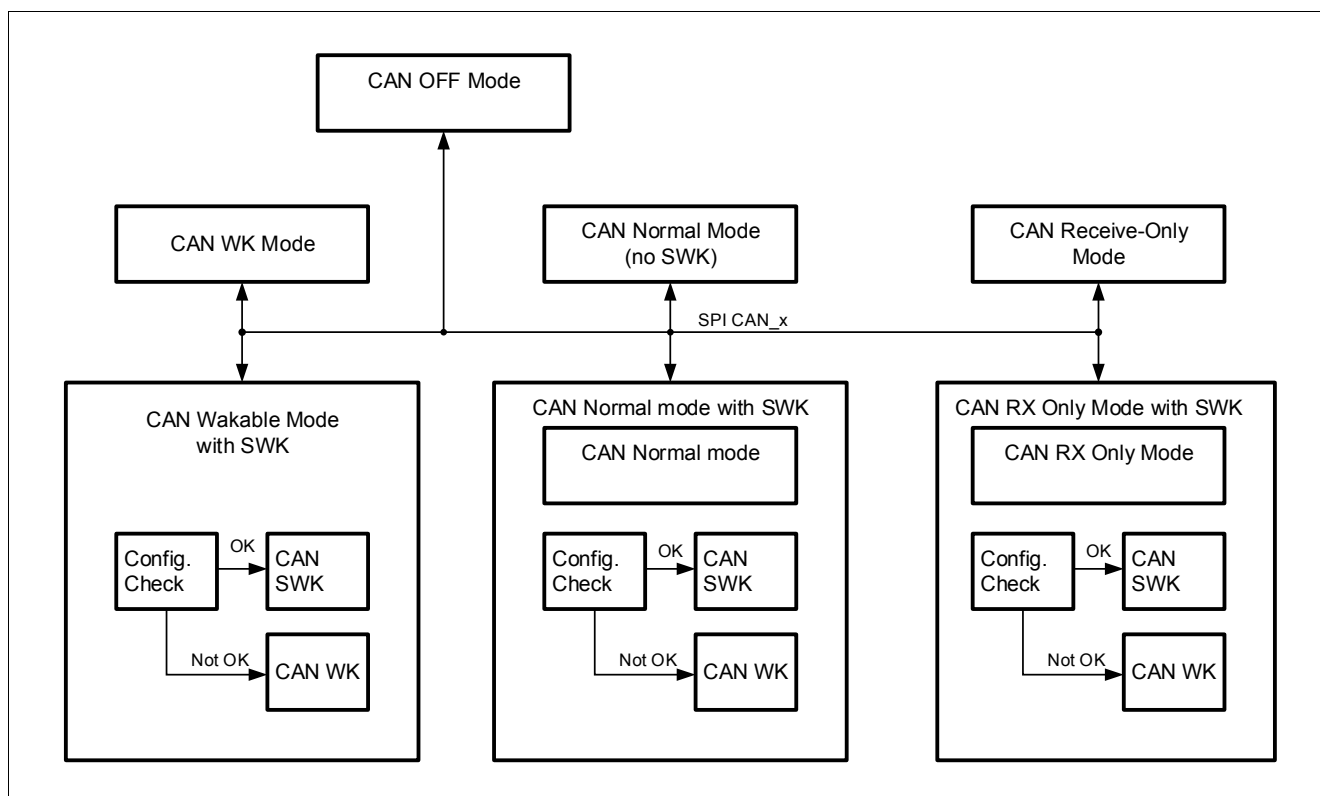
CAN OFF Mode

CAN WK Mode

CAN Normal Mode (no SWK)

CAN Receive-Only Mode

SPI CAN_x

CAN Wakable Mode with SWK

Config. Check

OK

CAN SWK

Not OK

CAN WK

CAN Normal mode with SWK

CAN Normal mode

Config. Check

OK

CAN SWK

Not OK

CAN WK

CAN RX Only Mode with SWK

CAN RX Only Mode

Config. Check

OK

CAN SWK

Not OK

CAN WK